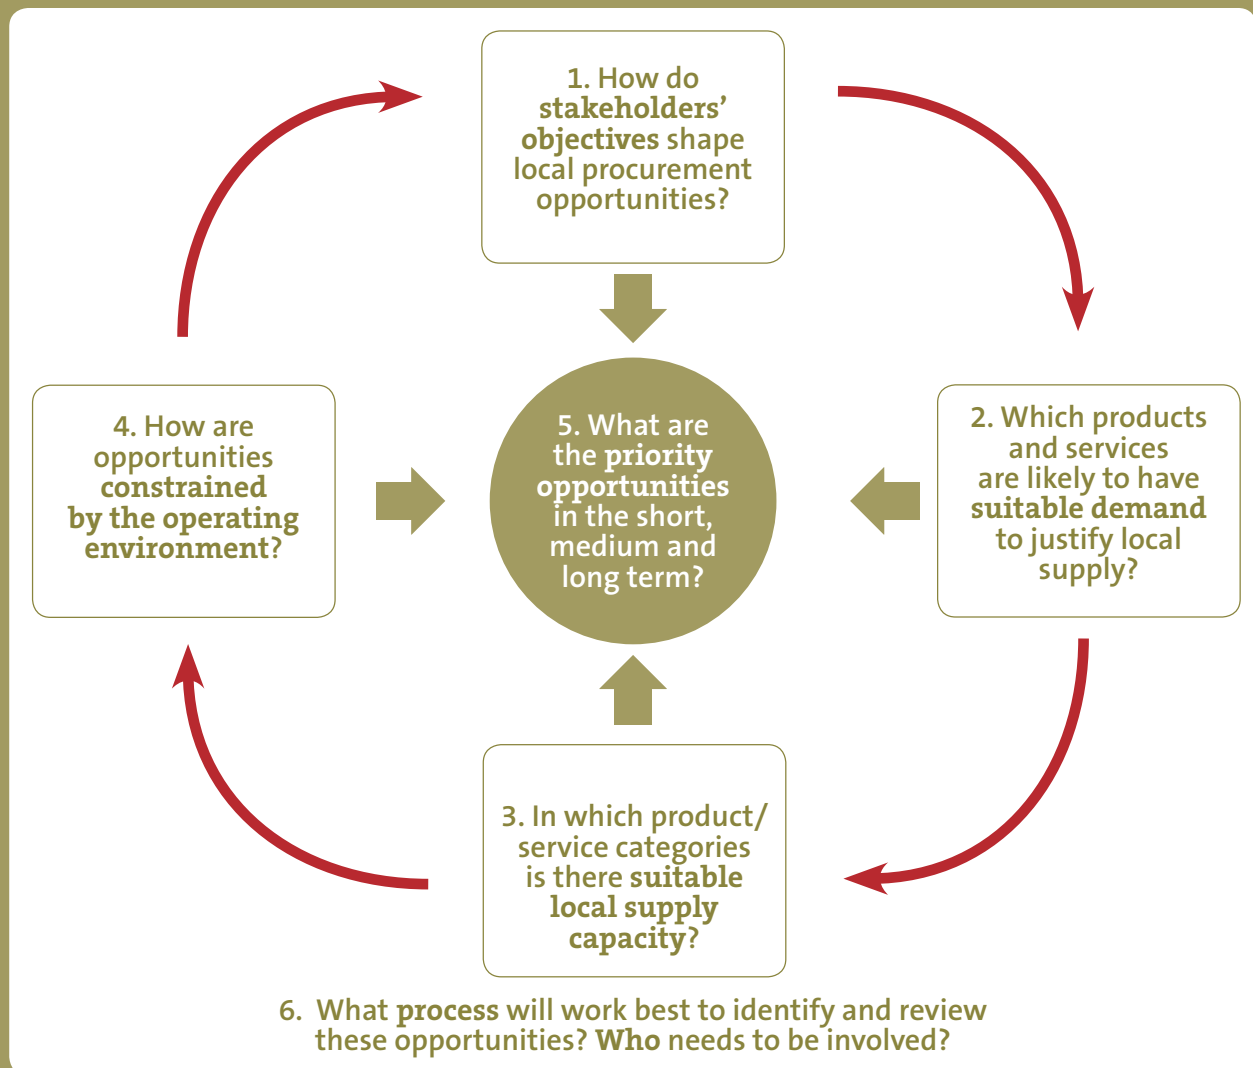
1. How do stakeholders' objectives shape local procurement opportunities?

2. Which products and services are likely to have suitable demand to justify local supply?

5. What are the priority opportunities in the short, medium and long term?

4. How are opportunities constrained by the operating environment?

3. In which product/ service categories is there suitable local supply capacity?

6. What process will work best to identify and review these opportunities? Who needs to be involved?